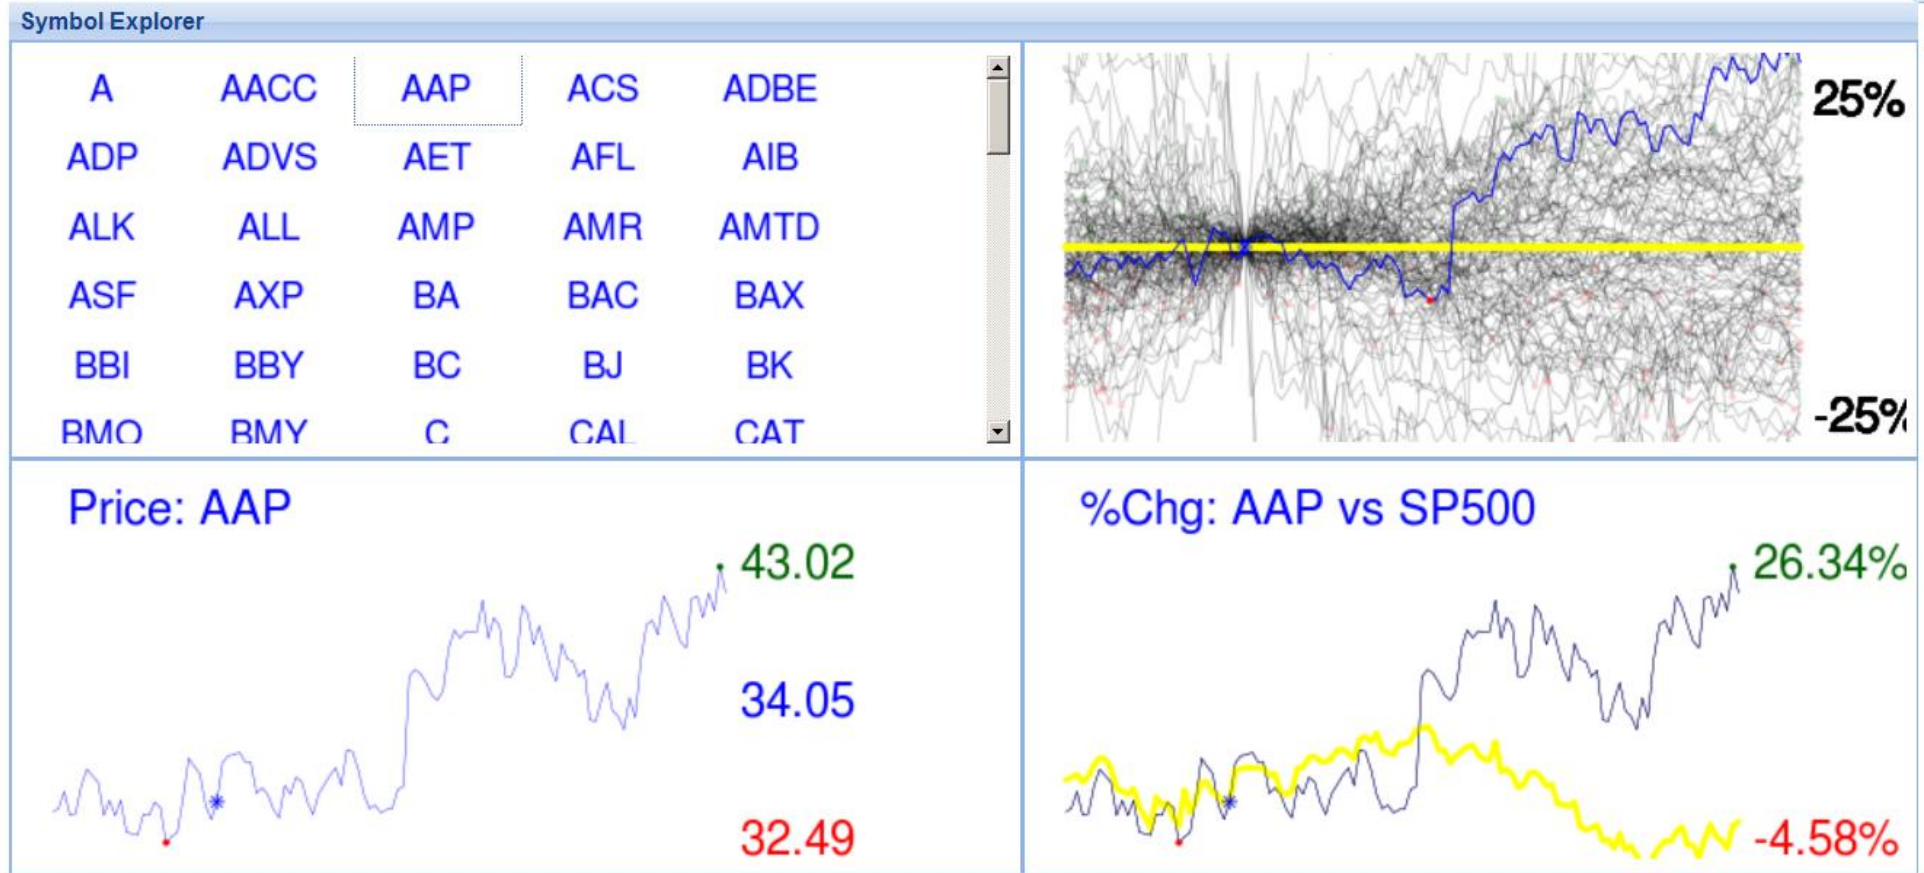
Symbol Explorer

| A | AACC | AAP | ACS | ADBE |
|---|---|---|---|---|
| ADP | ADVS | AET | AFL | AIB |
| ALK | ALL | AMP | AMR | AMTD |
| ASF | AXP | BA | BAC | BAX |
| BBI | BBY | BC | BJ | BK |
| BMO | BMY | C | CAL | CAT |

25%

-25%

Price: AAP

43.02

34.05

32.49

%Chg: AAP vs SP500

26.34%

-4.58%